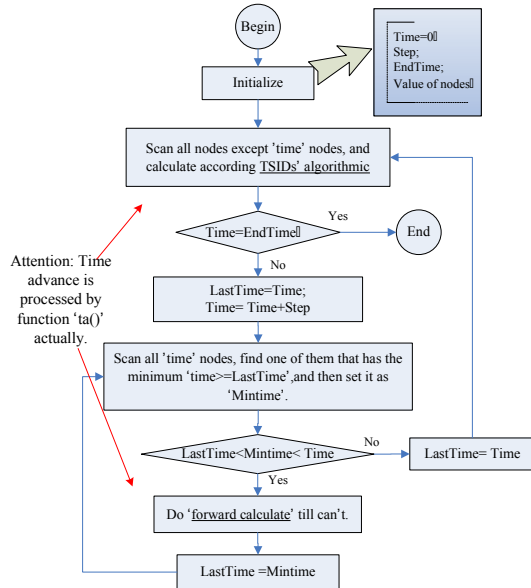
Begin

Initialize

Time=0
Step;
EndTime;
Value of nodes

Scan all nodes except 'time' nodes, and calculate according TSIDs' algorithmic

Time=EndTime

Yes

End

No

Attention: Time advance is processed by function 'ta()' actually.

LastTime=Time;
Time= Time+Step

Scan all 'time' nodes, find one of them that has the minimum 'time>=LastTime',and then set it as 'Mintime'.

LastTime<Mintime< Time

No

LastTime= Time

Yes

Do 'forward calculate' till can't.

LastTime =Mintime